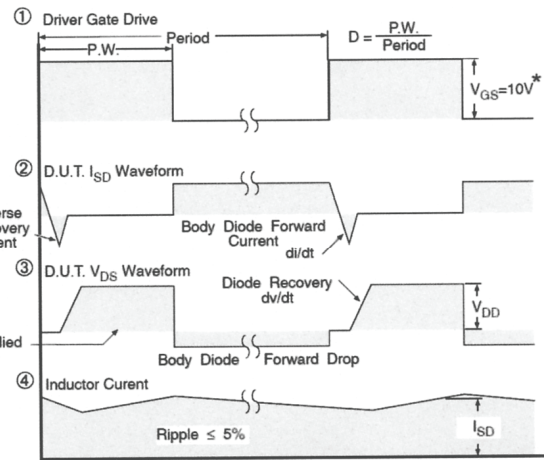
① Driver Gate Drive

P.W.

Period

$D = \frac{P.W.}{Period}$

$V_{GS}$=10V*

② D.U.T. $I_{SD}$ Waveform

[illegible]erse
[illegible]overy
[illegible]ent

Body Diode Forward Current

di/dt

③ D.U.T. $V_{DS}$ Waveform

Diode Recovery dv/dt

$V_{DD}$

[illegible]lied

Body Diode Forward Drop

④ Inductor Curent

Ripple ≤ 5%

$I_{SD}$